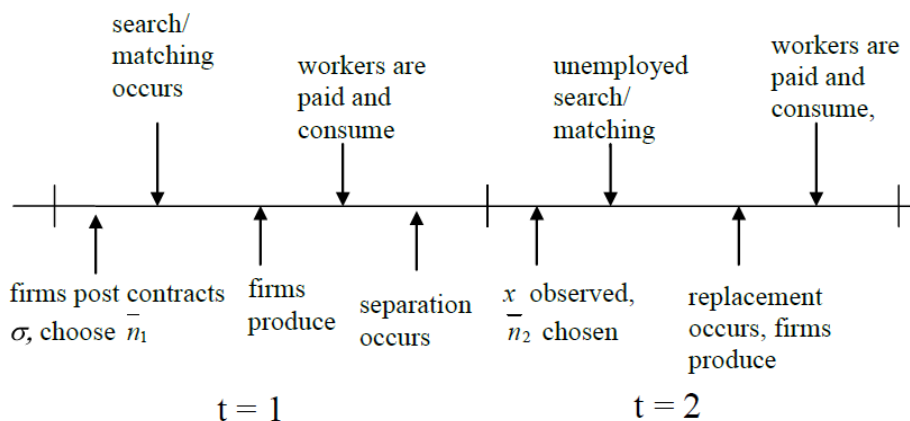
search/ matching occurs

workers are paid and consume

unemployed search/ matching

workers are paid and consume,

firms post contracts $\sigma$, choose $\bar{n}_1$

firms produce

separation occurs

$x$ observed, $\bar{n}_2$ chosen

replacement occurs, firms produce

t = 1

t = 2